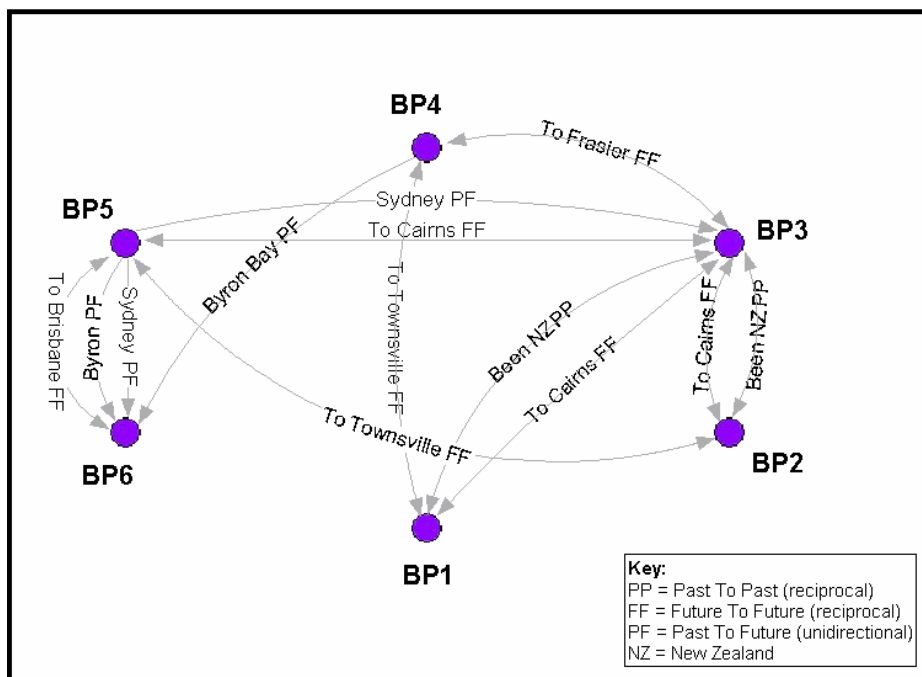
BP4

To Frasier FF

Sydney PF

BP5

To Cairns FF

BP3

To Brisbane FF

Byron PF

Sydney PF

Byron Bay PF

To Townsville FF

Been NZ PP

To Cairns FF

To Cairns FF

Been NZ PP

To Townsville FF

BP6

BP2

BP1

Key:
PP = Past To Past (reciprocal)
FF = Future To Future (reciprocal)
PF = Past To Future (unidirectional)
NZ = New Zealand